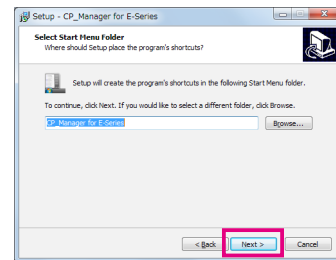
Setup - CP_Manager for E-Series

Select Start Menu Folder
Where should Setup place the program's shortcuts?

Setup will create the program's shortcuts in the following Start Menu folder.

To continue, click Next. If you would like to select a different folder, click Browse.

CP_Manager for E-Series

Browse...

< Back
Next >
Cancel